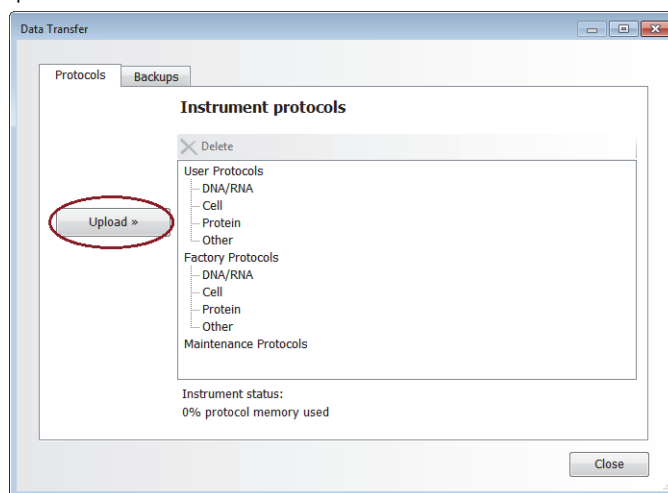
Data Transfer

Protocols Backups

Instrument protocols

Delete

User Protocols
DNA/RNA
Cell
Protein
Other
Factory Protocols
DNA/RNA
Cell
Protein
Other
Maintenance Protocols

Upload »

Instrument status:
0% protocol memory used

Close